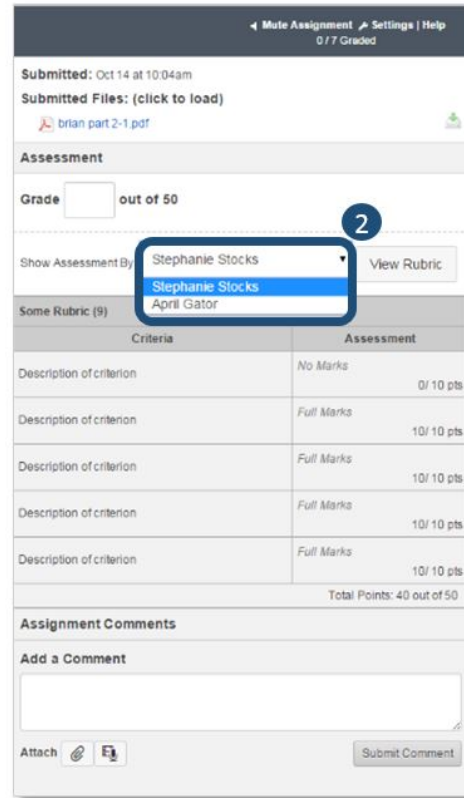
Mute Assignment Settings | Help
0 / 7 Graded

Submitted: Oct 14 at 10:04am
Submitted Files: (click to load)
brian part 2-1.pdf

Assessment

Grade out of 50

2

Show Assessment By Stephanie Stocks
Stephanie Stocks
April Gator

View Rubric

Some Rubric (9)

| Criteria | Assessment |
|---|---|
| Description of criterion | No Marks 0/ 10 pts |
| Description of criterion | Full Marks 10/ 10 pts |
| Description of criterion | Full Marks 10/ 10 pts |
| Description of criterion | Full Marks 10/ 10 pts |
| Description of criterion | Full Marks 10/ 10 pts |

Total Points: 40 out of 50

Assignment Comments

Add a Comment

Attach

Submit Comment